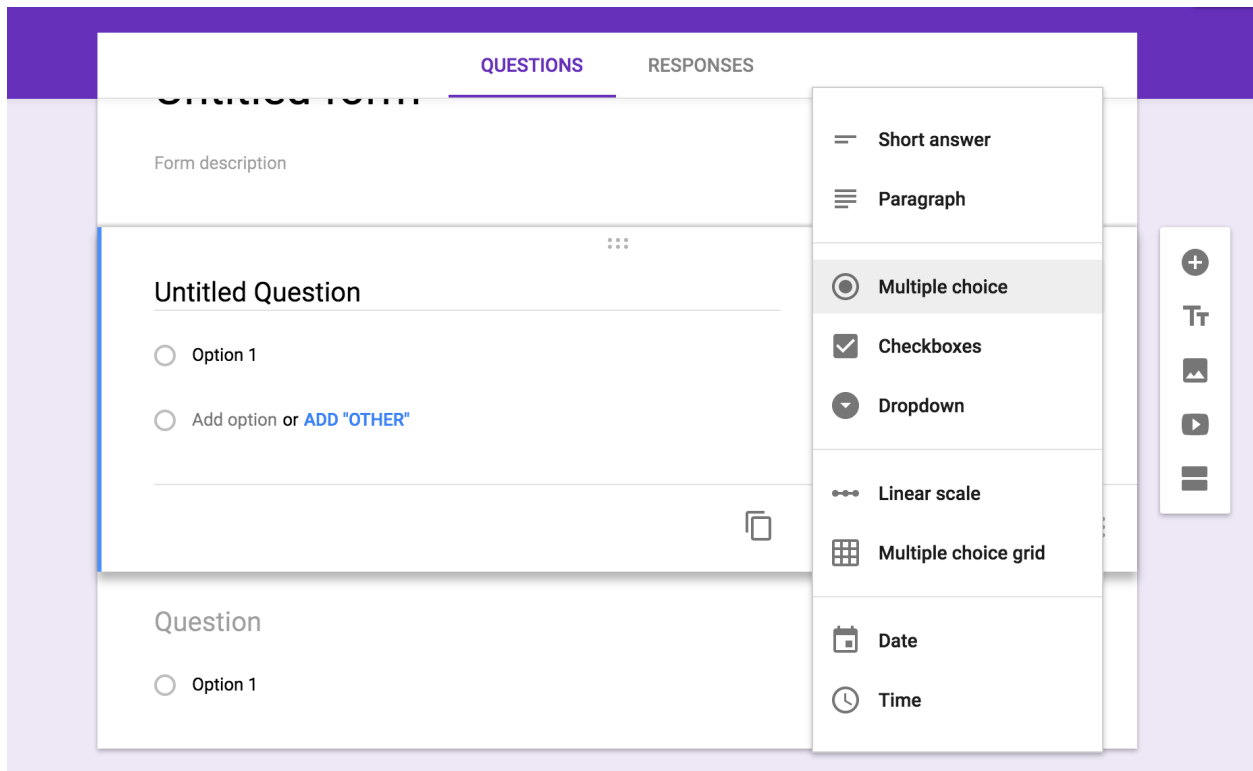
QUESTIONS RESPONSES

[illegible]

Form description

Untitled Question

Option 1

Add option or ADD "OTHER"

Question

Option 1

Short answer

Paragraph

Multiple choice

Checkboxes

Dropdown

Linear scale

Multiple choice grid

Date

Time